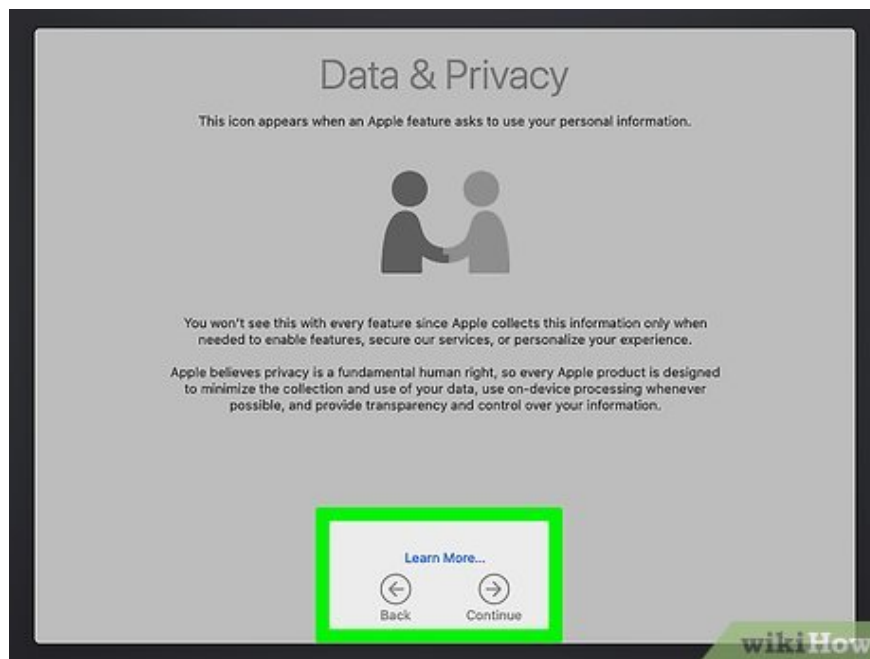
Data & Privacy

This icon appears when an Apple feature asks to use your personal information.

You won't see this with every feature since Apple collects this information only when needed to enable features, secure our services, or personalize your experience.

Apple believes privacy is a fundamental human right, so every Apple product is designed to minimize the collection and use of your data, use on-device processing whenever possible, and provide transparency and control over your information.

Learn More...

Back

Continue

wikiHow